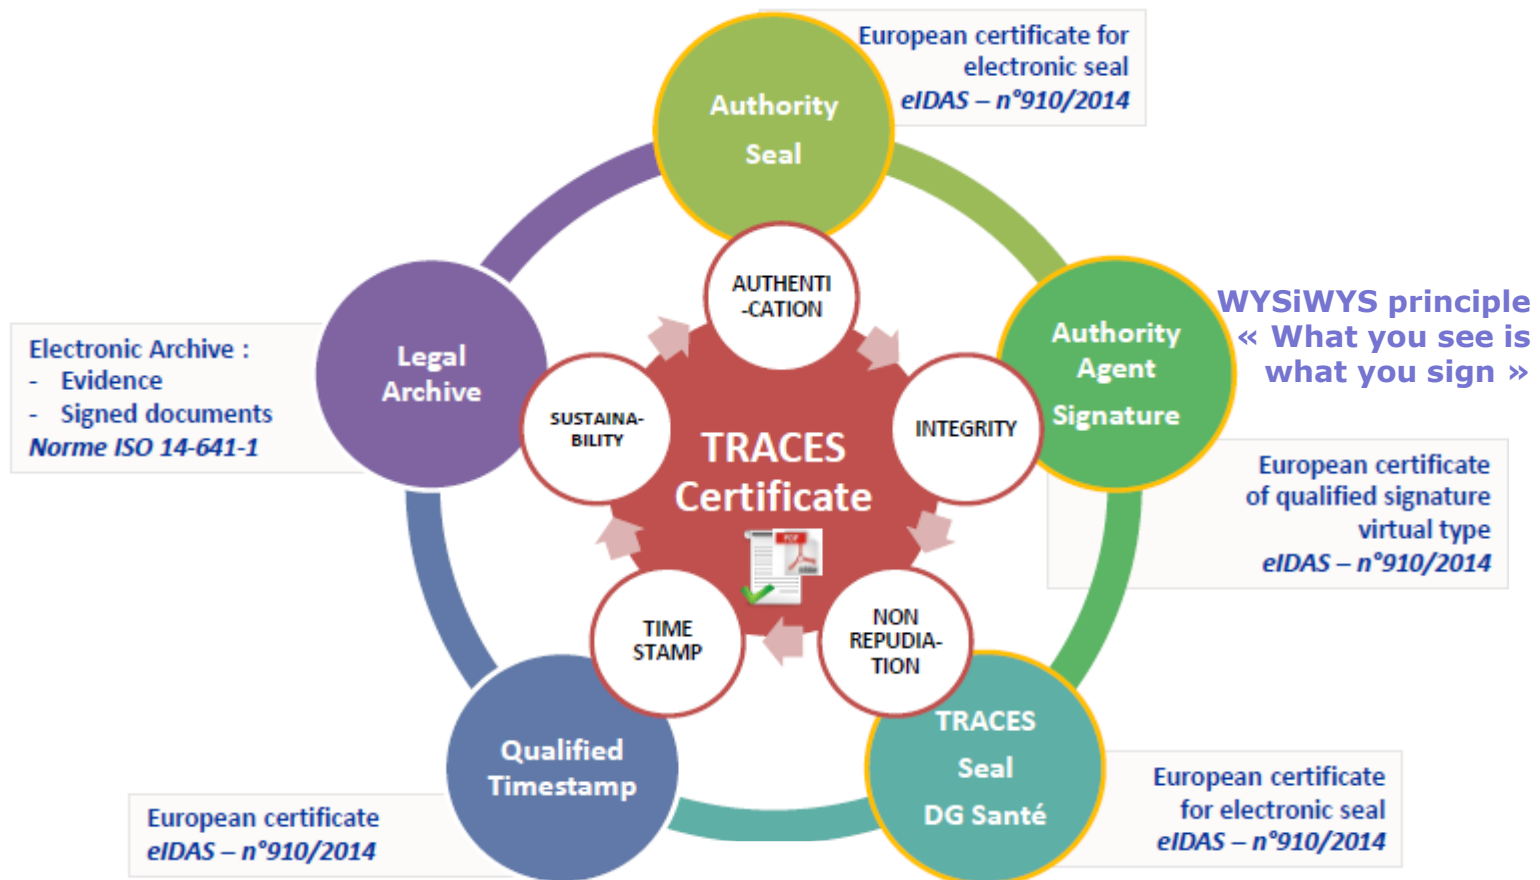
European certificate for electronic seal
eIDAS – n°910/2014

Authority Seal

AUTHENTI-CATION

WYSiWYS principle
« What you see is what you sign »

Authority Agent Signature

INTEGRITY

European certificate of qualified signature virtual type
eIDAS – n°910/2014

Electronic Archive :
- Evidence
- Signed documents
Norme ISO 14-641-1

Legal Archive

SUSTAINA-BILITY

TRACES Certificate

TIME STAMP

NON REPUDIA-TION

TRACES Seal DG Santé

European certificate for electronic seal
eIDAS – n°910/2014

Qualified Timestamp

European certificate
eIDAS – n°910/2014